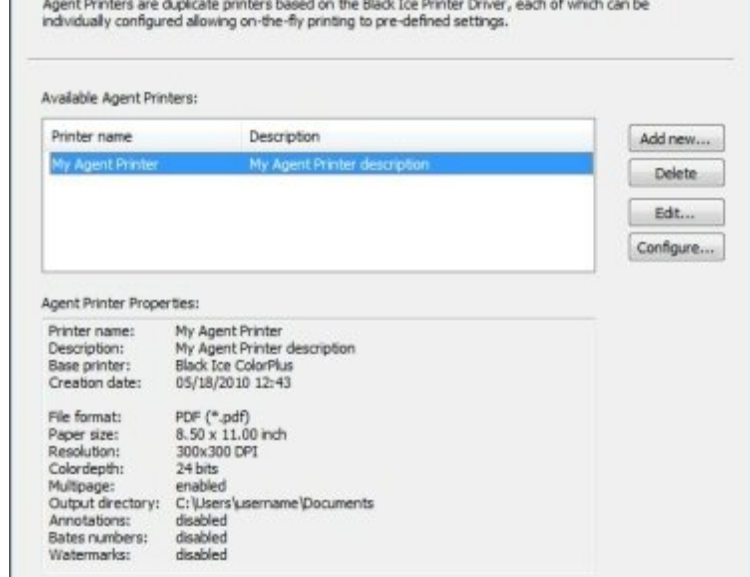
Agent Printers are duplicate printers based on the Black Ice Printer Driver, each of which can be individually configured allowing on-the-fly printing to pre-defined settings.

Available Agent Printers:

| Printer name | Description |
|---|---|
| My Agent Printer | My Agent Printer description |

Add new...
Delete
Edit...
Configure...

Agent Printer Properties:

Printer name: My Agent Printer
Description: My Agent Printer description
Base printer: Black Ice ColorPlus
Creation date: 05/18/2010 12:43

File format: PDF (*.pdf)
Paper size: 8.50 x 11.00 inch
Resolution: 300x300 DPI
Colordepth: 24 bits
Multipage: enabled
Output directory: C:\Users\username\Documents
Annotations: disabled
Bates numbers: disabled
Watermarks: disabled